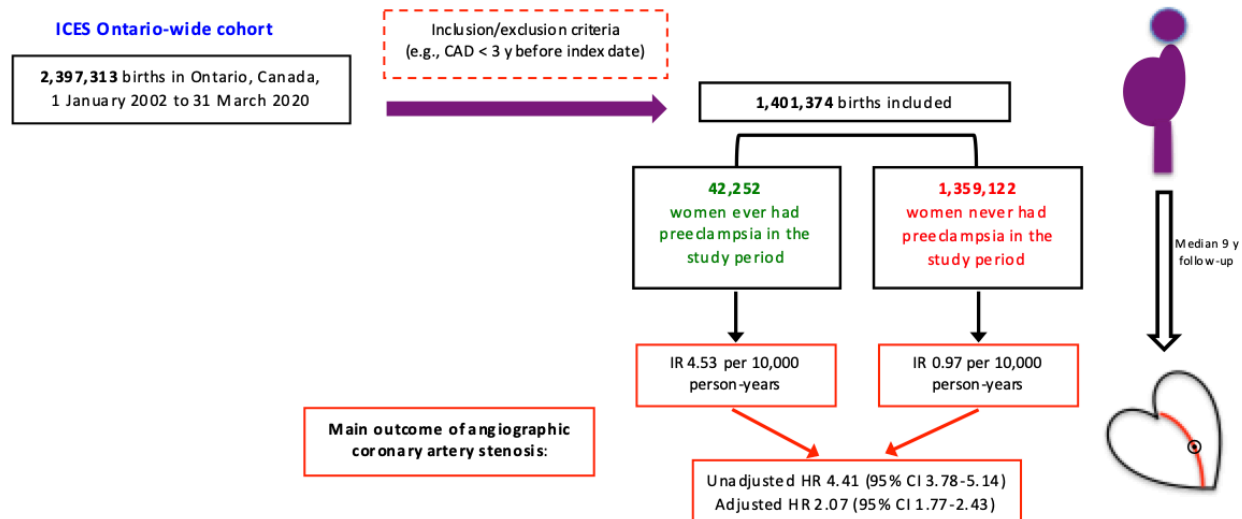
ICES Ontario-wide cohort

2,397,313 births in Ontario, Canada, 1 January 2002 to 31 March 2020

Inclusion/exclusion criteria (e.g., CAD < 3 y before index date)

1,401,374 births included

42,252 women ever had preeclampsia in the study period

1,359,122 women never had preeclampsia in the study period

Median 9 y follow-up

IR 4.53 per 10,000 person-years

IR 0.97 per 10,000 person-years

Main outcome of angiographic coronary artery stenosis:

Unadjusted HR 4.41 (95% CI 3.78-5.14)
Adjusted HR 2.07 (95% CI 1.77-2.43)